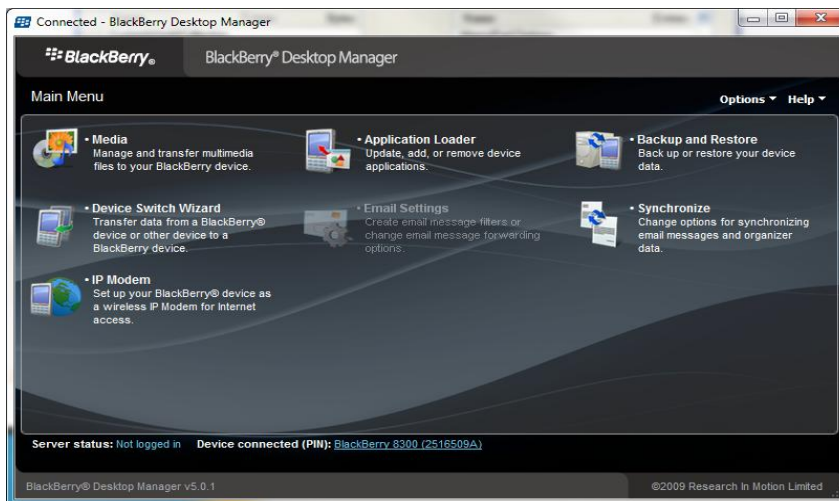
Connected - BlackBerry Desktop Manager

BlackBerry.

BlackBerry® Desktop Manager

Main Menu

Options ▾ Help ▾

• Media
Manage and transfer multimedia files to your BlackBerry device.

• Application Loader
Update, add, or remove device applications.

• Backup and Restore
Back up or restore your device data.

• Device Switch Wizard
Transfer data from a BlackBerry® device or other device to a BlackBerry device.

• Email Settings
Create email message filters or change email message forwarding options.

• Synchronize
Change options for synchronizing email messages and organizer data.

• IP Modem
Set up your BlackBerry® device as a wireless IP Modem for Internet access.

Server status: Not logged in Device connected (PIN): BlackBerry 8300 (2516509A)

BlackBerry® Desktop Manager v5.0.1

©2009 Research In Motion Limited